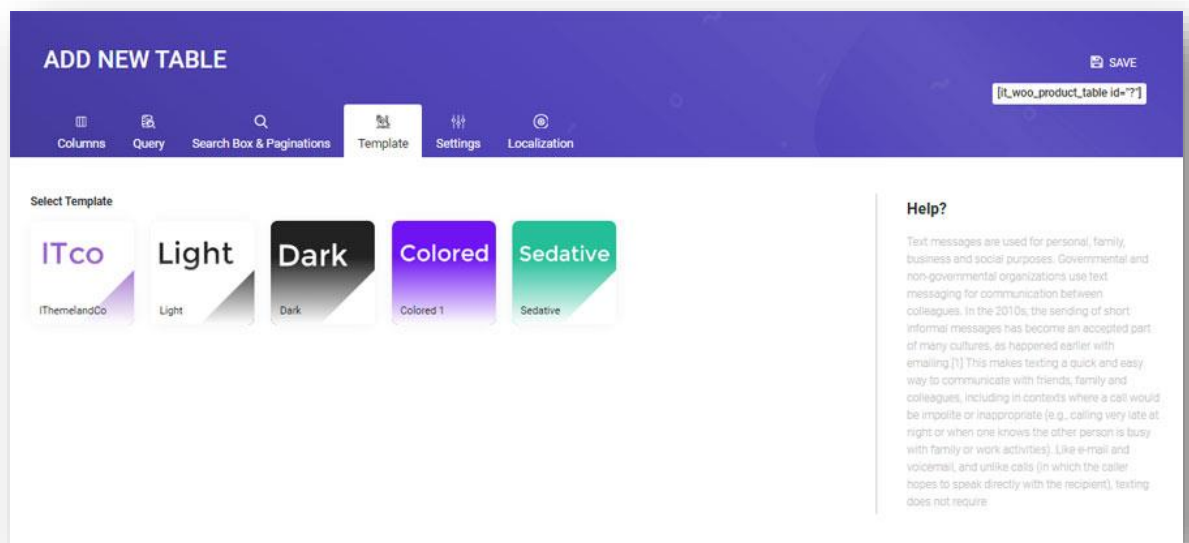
ADD NEW TABLE

SAVE

[it_woo_product_table id="?"]

Columns Query Search Box & Paginations Template Settings Localization

Select Template

ITco
IThemelandCo

Light
Light

Dark
Dark

Colored
Colored 1

Sedative
Sedative

Help?

Text messages are used for personal, family, business and social purposes. Governmental and non-governmental organizations use text messaging for communication between colleagues. In the 2010s, the sending of short informal messages has become an accepted part of many cultures, as happened earlier with emailing.[1] This makes texting a quick and easy way to communicate with friends, family and colleagues, including in contexts where a call would be impolite or inappropriate (e.g., calling very late at night or when one knows the other person is busy with family or work activities). Like e-mail and voicemail, and unlike calls (in which the caller hopes to speak directly with the recipient), texting does not require